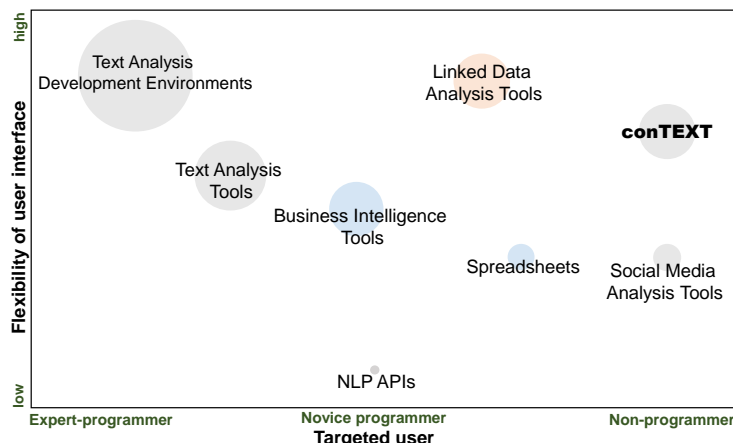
high

Flexibility of user interface

low

Text Analysis Development Environments

Linked Data Analysis Tools

conTEXT

Text Analysis Tools

Business Intelligence Tools

Spreadsheets

Social Media Analysis Tools

NLP APIs

Expert-programmer

Novice programmer

Non-programmer

Targeted user